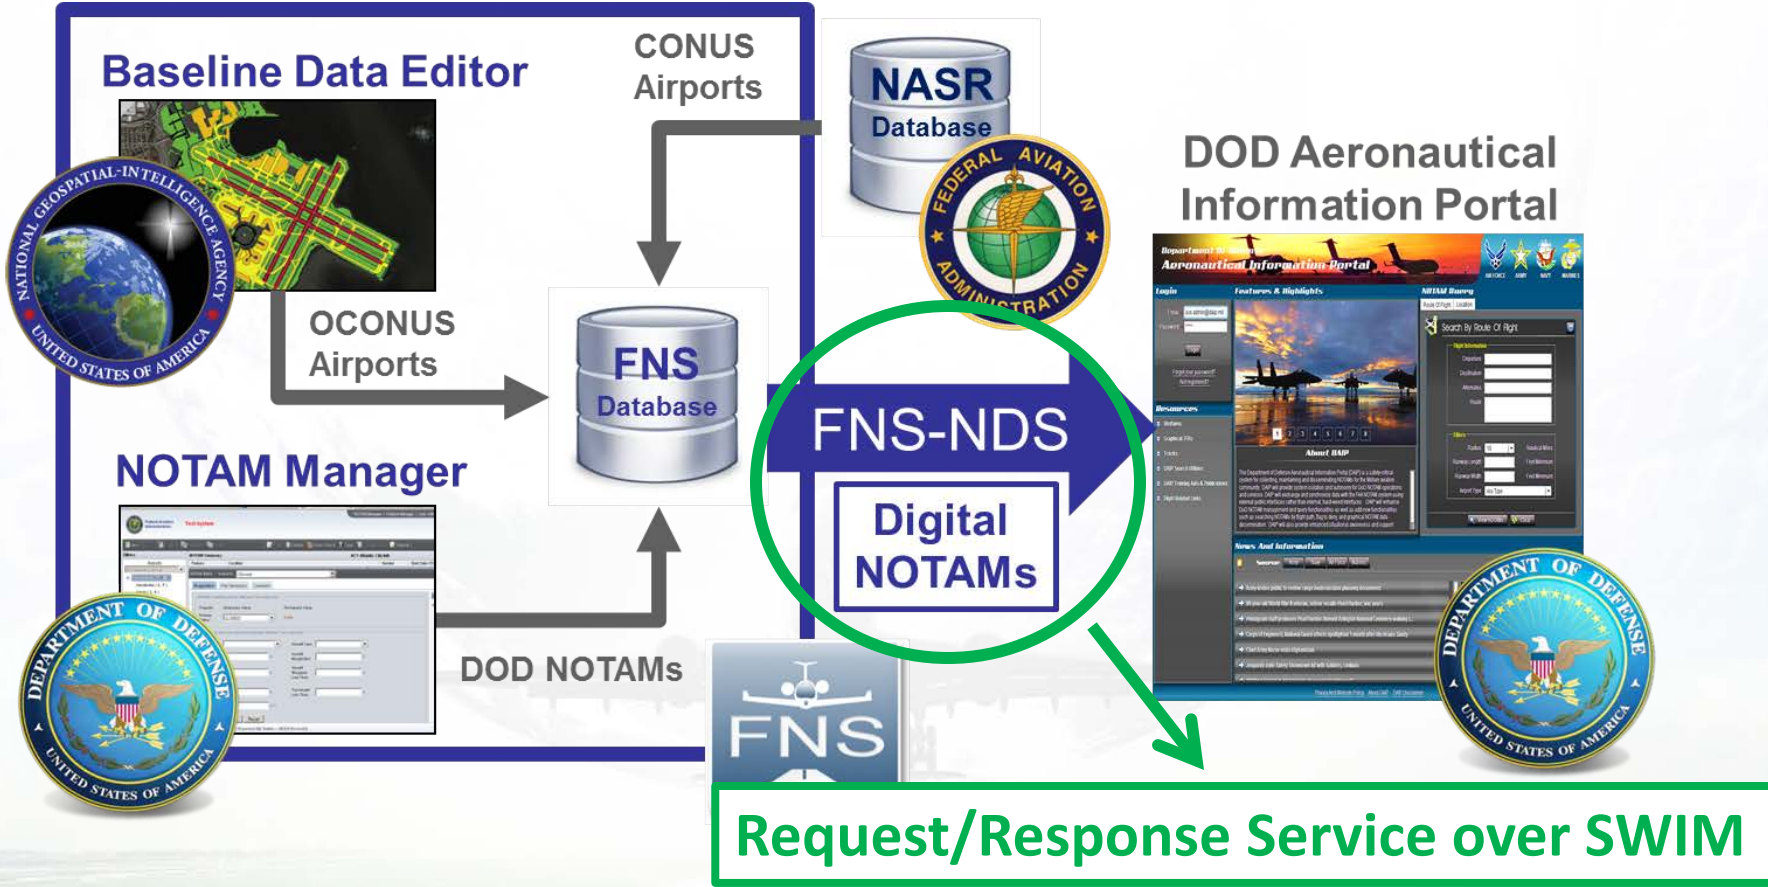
Baseline Data Editor

CONUS Airports

NASR Database

FEDERAL AVIATION ADMINISTRATION

NATIONAL GEOSPATIAL-INTELLIGENCE AGENCY UNITED STATES OF AMERICA

OCONUS Airports

FNS Database

DOD Aeronautical Information Portal

Department of Defense Aeronautical Information Portal

FNS-NDS

Digital NOTAMs

NOTAM Manager

DEPARTMENT OF DEFENSE UNITED STATES OF AMERICA

DOD NOTAMs

FNS

DEPARTMENT OF DEFENSE UNITED STATES OF AMERICA

Request/Response Service over SWIM